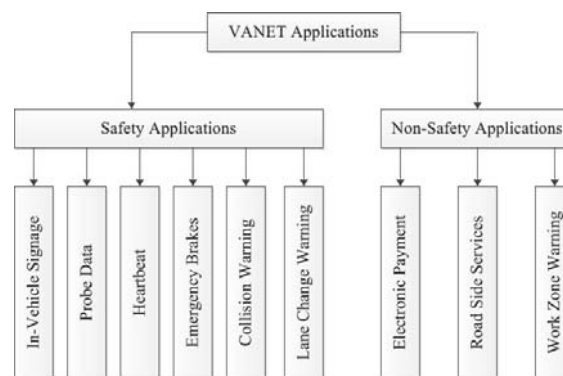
VANET Applications

Safety Applications

Non-Safety Applications

In-Vehicle Signage

Probe Data

Heartbeat

Emergency Brakes

Collision Warning

Lane Change Warning

Electronic Payment

Road Side Services

Work Zone Warning